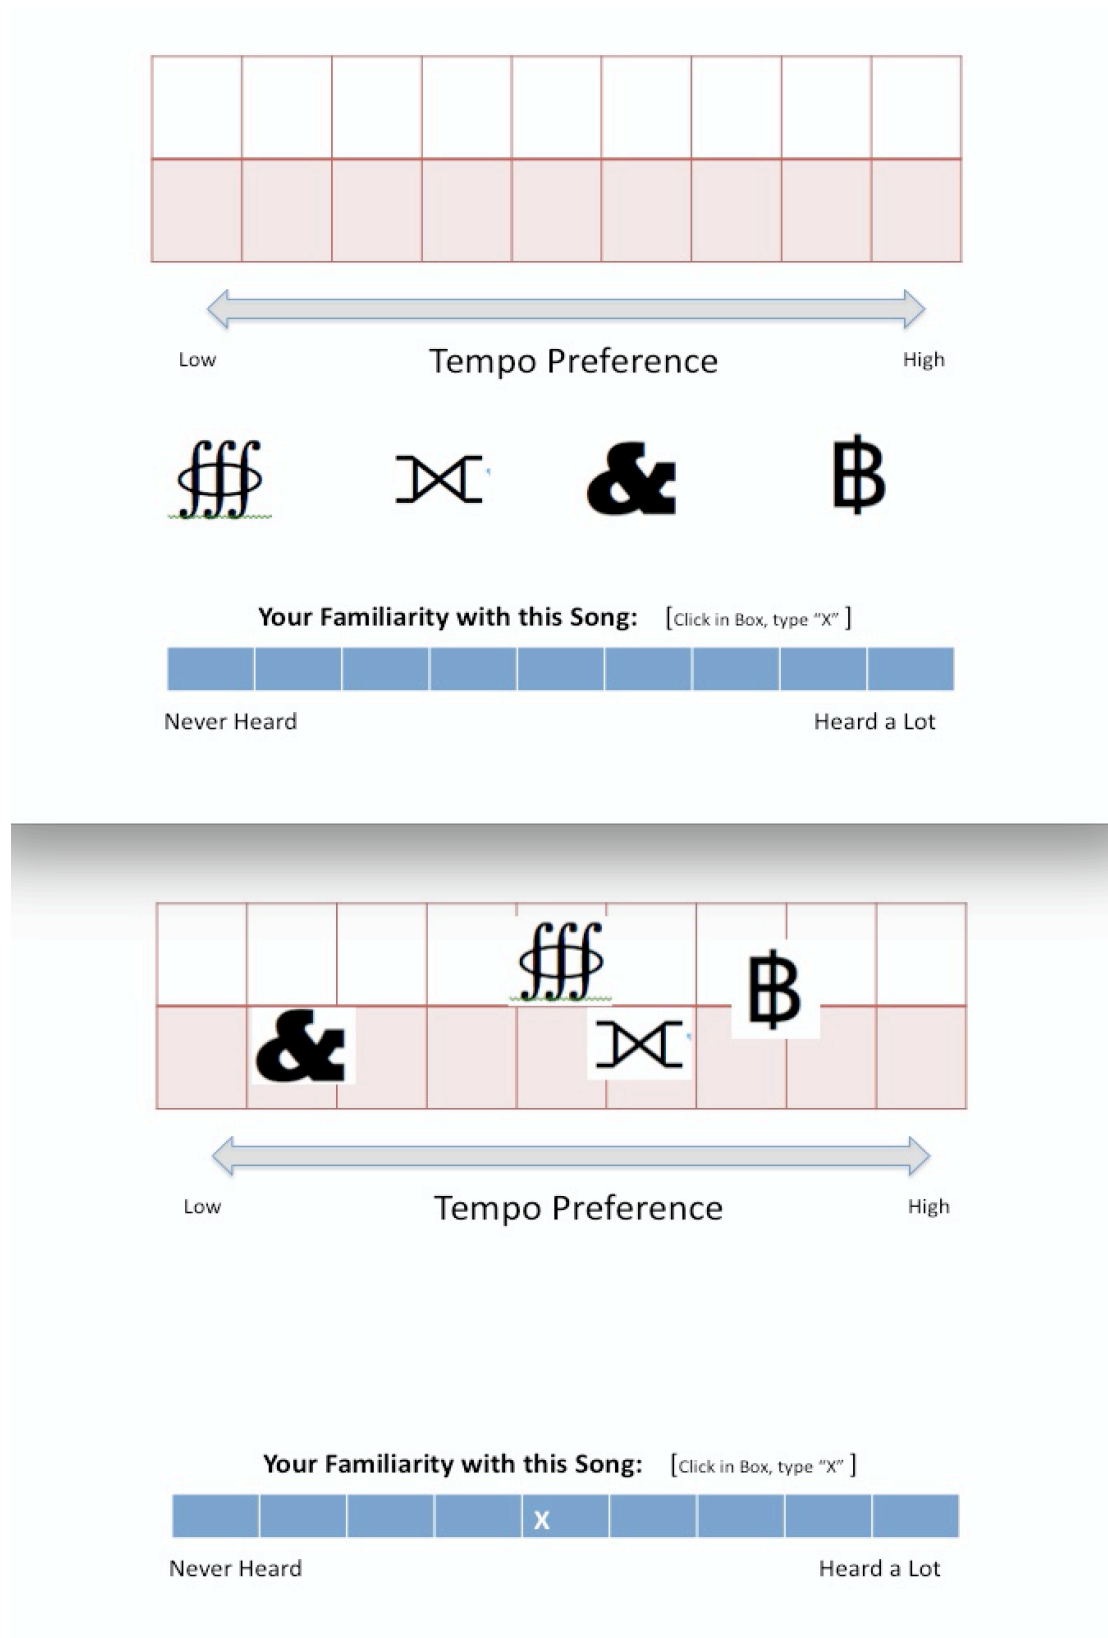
Low Tempo Preference High

ʃʃʃ ⋈ & ฿

Your Familiarity with this Song: [Click in Box, type "X" ]

Never Heard Heard a Lot

ʃʃʃ ฿ & ⋈

Low Tempo Preference High

Your Familiarity with this Song: [Click in Box, type "X" ]

| | | | | X | | | | |
|---|---|---|---|---|---|---|---|---|

Never Heard Heard a Lot